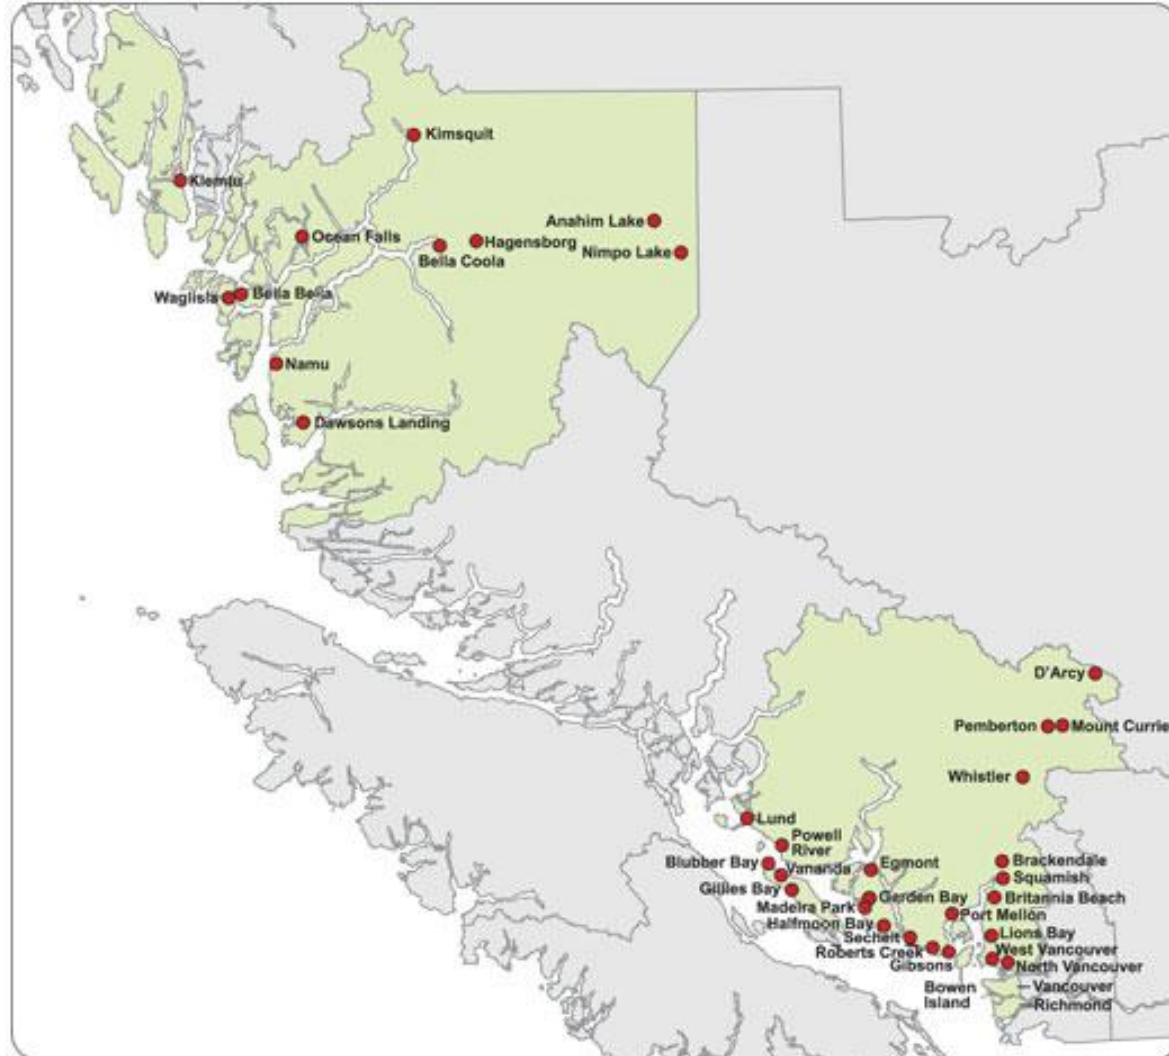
Kimsquit
Klemtu
Anahim Lake
Ocean Falls
Hagensborg
Bella Coola
Nimpo Lake
Waglisla
Bella Bella
Namu
Dawsons Landing
D'Arcy
Pemberton
Mount Currie
Whistler
Lund
Powell River
Blubber Bay
Vananda
Egmont
Brackendale
Squamish
Gillies Bay
Garden Bay
Britannia Beach
Madeira Park
Port Mellon
Halfmoon Bay
Lions Bay
Sechelt
West Vancouver
Roberts Creek
Gibsons
North Vancouver
Bowen Island
Vancouver
Richmond